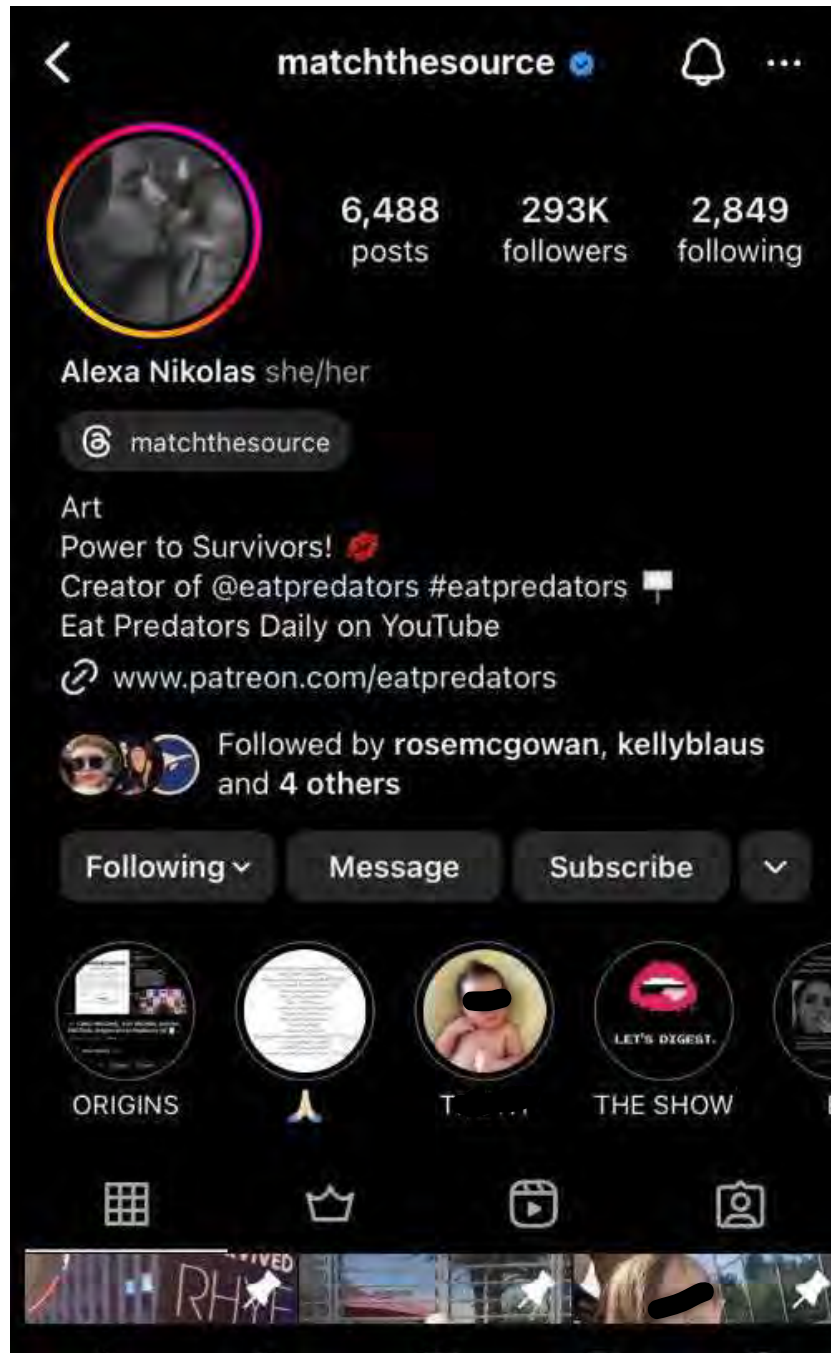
matchthesource

6,488 posts
293K followers
2,849 following

Alexa Nikolas she/her

matchthesource

Art
Power to Survivors! 💋
Creator of @eatpredators #eatpredators 🪧
Eat Predators Daily on YouTube
www.patreon.com/eatpredators

Followed by rosemcgowan, kellyblaus and 4 others

Following
Message
Subscribe

ORIGINS
🙏
T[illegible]
LET'S DIGEST.
THE SHOW

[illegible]VIVED
RH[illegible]